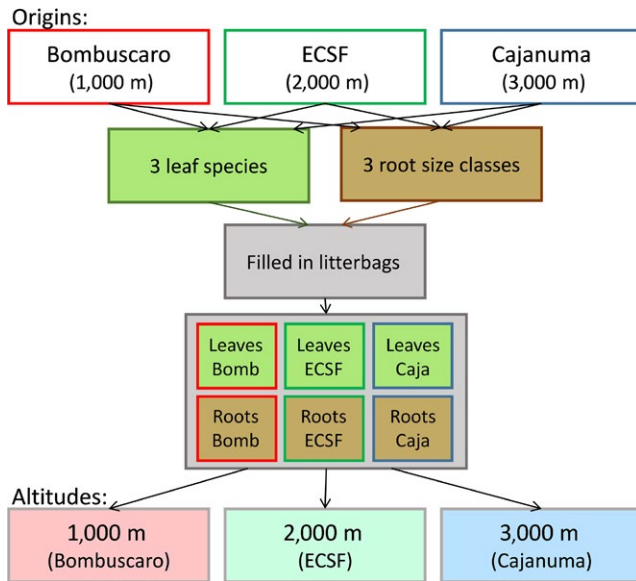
Origins:

Bombuscaro
(1,000 m)

ECSF
(2,000 m)

Cajanuma
(3,000 m)

3 leaf species

3 root size classes

Filled in litterbags

Leaves
Bomb

Leaves
ECSF

Leaves
Caja

Roots
Bomb

Roots
ECSF

Roots
Caja

Altitudes:

1,000 m
(Bombuscaro)

2,000 m
(ECSF)

3,000 m
(Cajanuma)